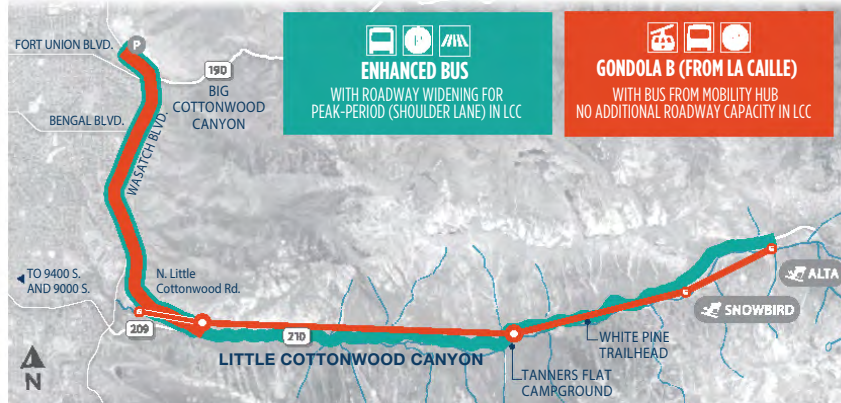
FORT UNION BLVD.

P

190

BIG COTTONWOOD CANYON

BENGAL BLVD.

WASATCH BLVD.

TO 9400 S. AND 9000 S.

N. Little Cottonwood Rd.

209

210

LITTLE COTTONWOOD CANYON

TANNERS FLAT CAMPGROUND

WHITE PINE TRAILHEAD

SNOWBIRD

ALTA

N

ENHANCED BUS
WITH ROADWAY WIDENING FOR PEAK-PERIOD (SHOULDER LANE) IN LCC

GONDOLA B (FROM LA CAILLE)
WITH BUS FROM MOBILITY HUB
NO ADDITIONAL ROADWAY CAPACITY IN LCC